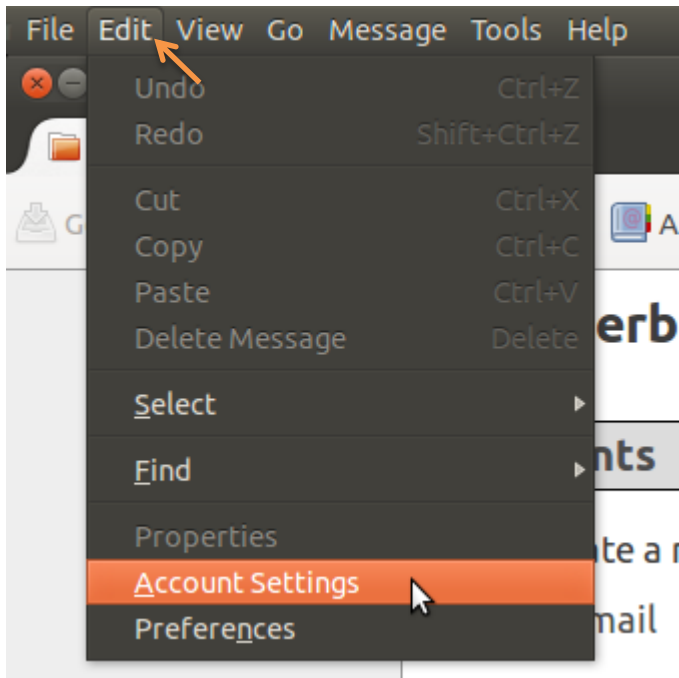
File Edit View Go Message Tools Help

Undo Ctrl+Z
Redo Shift+Ctrl+Z

Cut Ctrl+X
Copy Ctrl+C
Paste Ctrl+V
Delete Message Delete

Select

Find

Properties
Account Settings
Preferences

G

A

erb

nts

te a r

mail